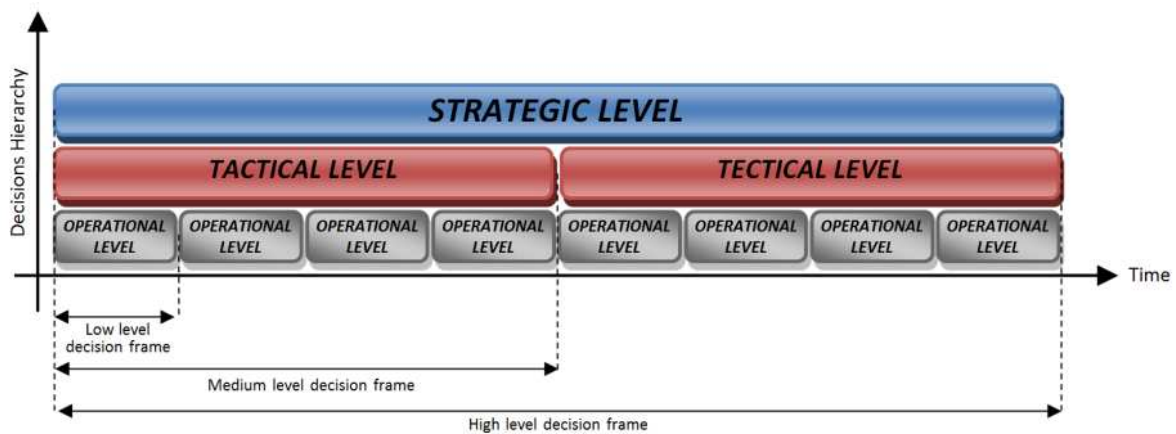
Decisions Hierarchy

STRATEGIC LEVEL

TACTICAL LEVEL

TECTICAL LEVEL

OPERATIONAL LEVEL

OPERATIONAL LEVEL

OPERATIONAL LEVEL

OPERATIONAL LEVEL

OPERATIONAL LEVEL

OPERATIONAL LEVEL

OPERATIONAL LEVEL

OPERATIONAL LEVEL

Time

Low level decision frame

Medium level decision frame

High level decision frame